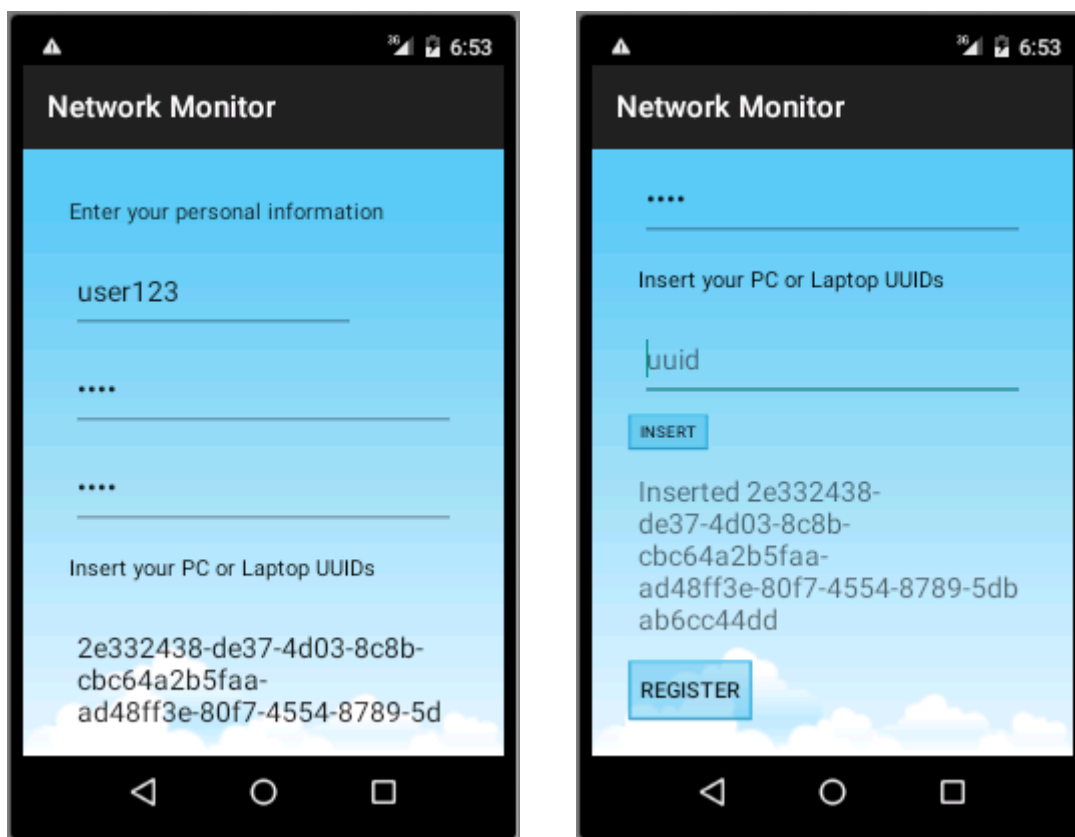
3G 6:53

Network Monitor

Enter your personal information

user123

••••

••••

Insert your PC or Laptop UUIDs

2e332438-de37-4d03-8c8b-cbc64a2b5faa-ad48ff3e-80f7-4554-8789-5d

3G 6:53

Network Monitor

••••

Insert your PC or Laptop UUIDs

uuid

INSERT

Inserted 2e332438-de37-4d03-8c8b-cbc64a2b5faa-ad48ff3e-80f7-4554-8789-5dbab6cc44dd

REGISTER